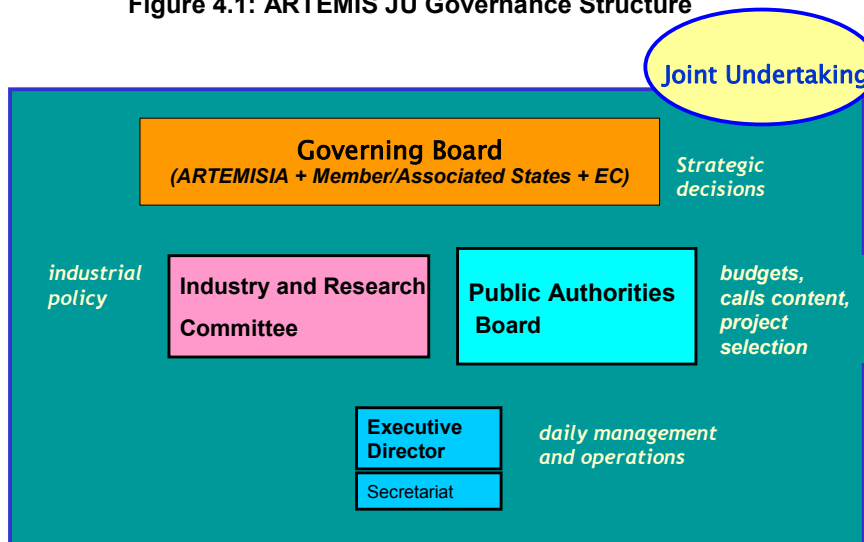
Figure 4.1: ARTEMIS JU Governance Structure

Joint Undertaking

Governing Board
(ARTEMISIA + Member/Associated States + EC)

Strategic decisions

industrial policy

Industry and Research Committee

Public Authorities Board

budgets, calls content, project selection

Executive Director

Secretariat

daily management and operations